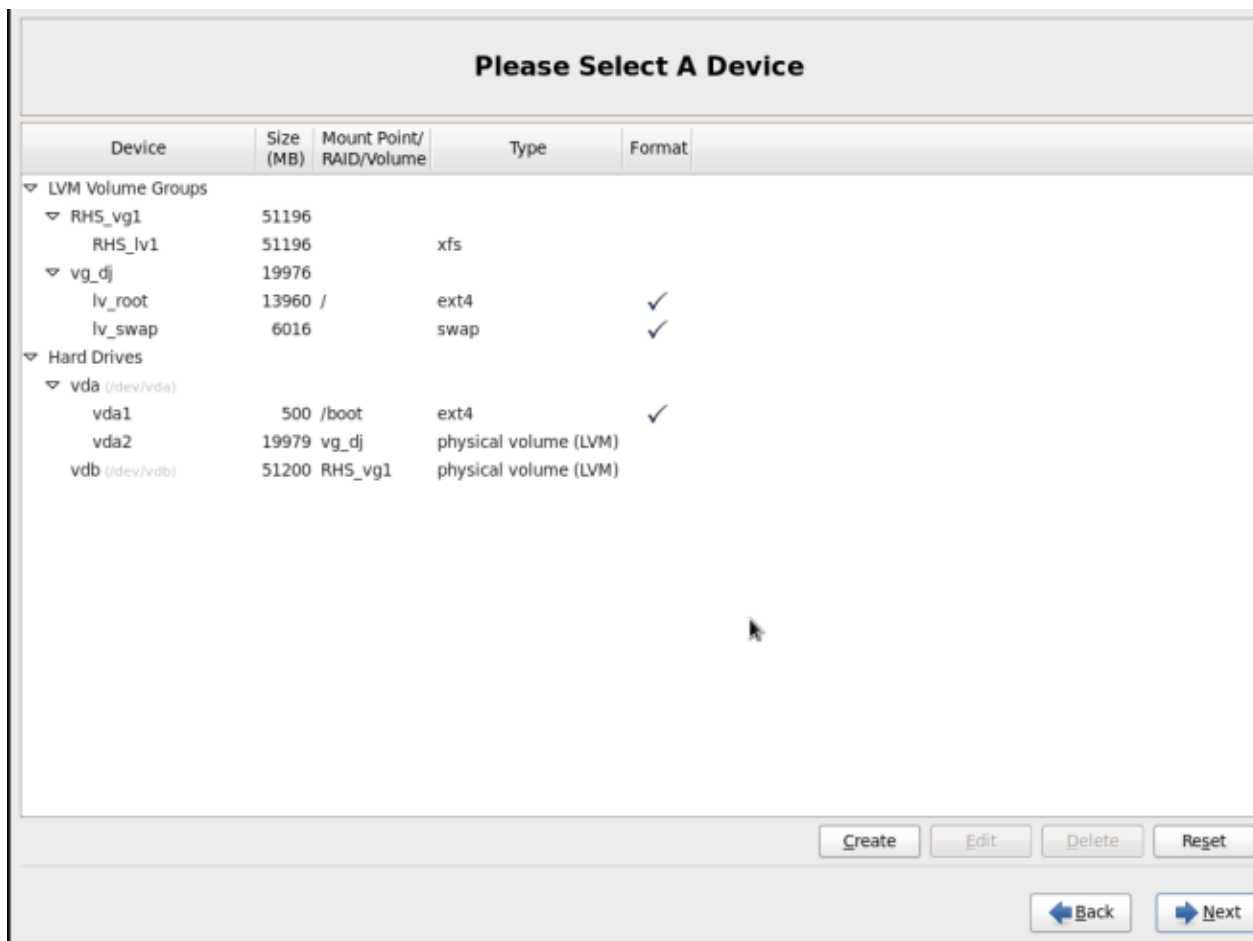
Please Select A Device

| Device | Size (MB) | Mount Point/ RAID/Volume | Type | Format |
|---|---|---|---|---|
| LVM Volume Groups | | | | |
| RHS_vg1 | 51196 | | | |
| RHS_lv1 | 51196 | | xfs | |
| vg_dj | 19976 | | | |
| lv_root | 13960 | / | ext4 | ✓ |
| lv_swap | 6016 | | swap | ✓ |
| Hard Drives | | | | |
| vda (/dev/vda) | | | | |
| vda1 | 500 | /boot | ext4 | ✓ |
| vda2 | 19979 | vg_dj | physical volume (LVM) | |
| vdb (/dev/vdb) | 51200 | RHS_vg1 | physical volume (LVM) | |

Create Edit Delete Reset

Back Next